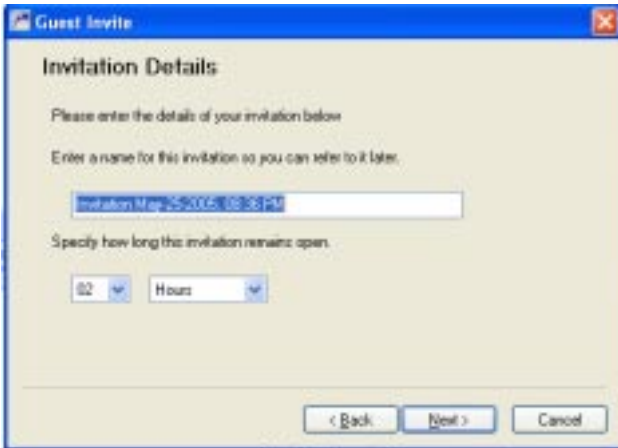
Guest Invite

Invitation Details

Please enter the details of your invitation below

Enter a name for this invitation so you can refer to it later.

Invitation May-25-2005, 08:36 PM

Specify how long this invitation remains open.

02

Hours

< Back

Next >

Cancel